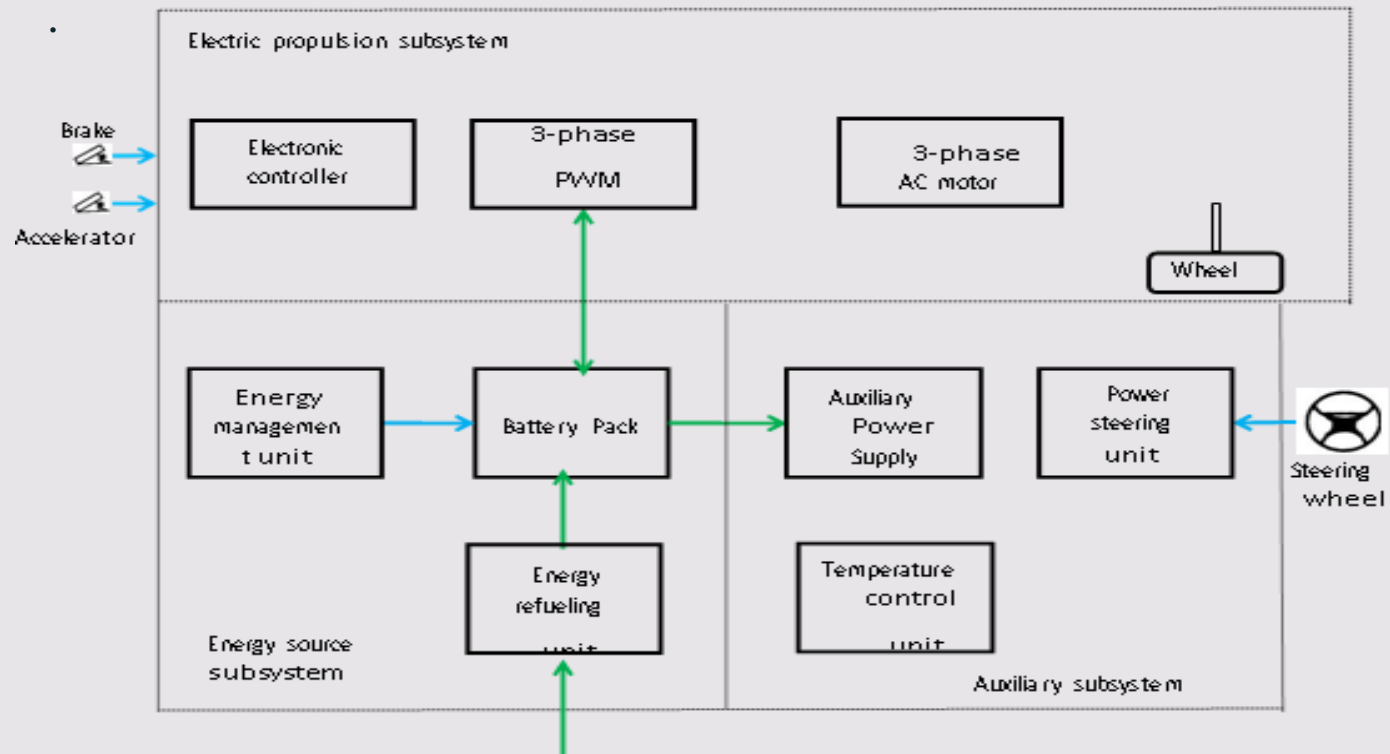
Electric propulsion subsystem

Brake

Accelerator

Electronic controller

3-phase PWM

3-phase AC motor

Wheel

Energy managemen t unit

Battery Pack

Auxiliary Power Supply

Power steering unit

Steering wheel

Energy refueling unit

Temperature control unit

Energy source subsystem

Auxiliary subsystem